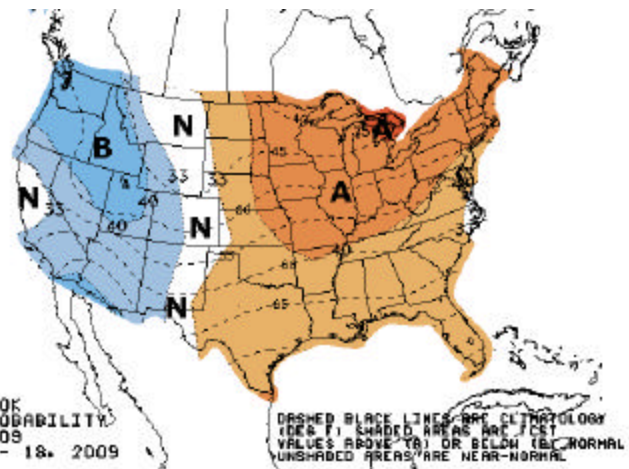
B
N
N
N
N
A
A
33
33
40
40
45
45
50
55
60
60
65
65
OK
OBABILITY
09
- 18, 2009
DASHED BLACK LINES ARE CLIMATOLOGY (DEG F) SHADED AREAS ARE FCST VALUES ABOVE (A) OR BELOW (B) NORMAL UNSHADED AREAS ARE NEAR-NORMAL